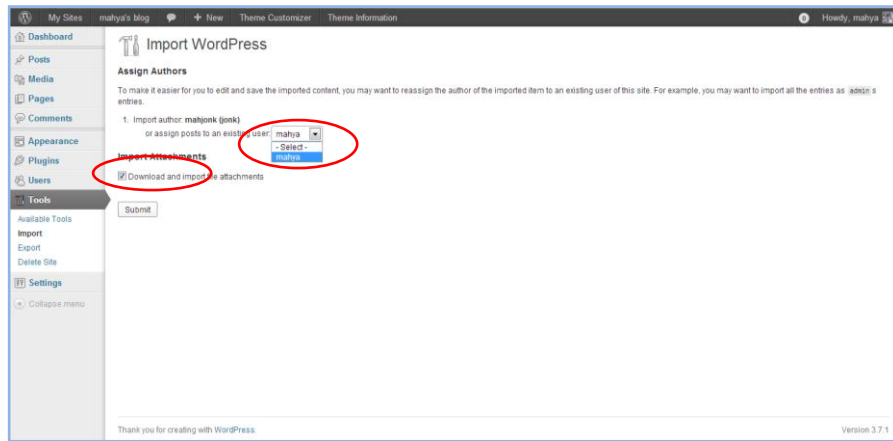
My Sites mahya's blog + New Theme Customizer Theme Information Howdy, mahya

Dashboard
Posts
Media
Pages
Comments
Appearance
Plugins
Users
Tools
Available Tools
Import
Export
Delete Site
Settings
Collapse menu

Import WordPress

Assign Authors

To make it easier for you to edit and save the imported content, you may want to reassign the author of the imported item to an existing user of this site. For example, you may want to import all the entries as admin s entries.

1. Import author: mahjonk (jonk)
or assign posts to an existing user: mahya
- Select -
mahya

Import Attachments

Download and import file attachments

Submit

Thank you for creating with WordPress.

Version 3.7.1